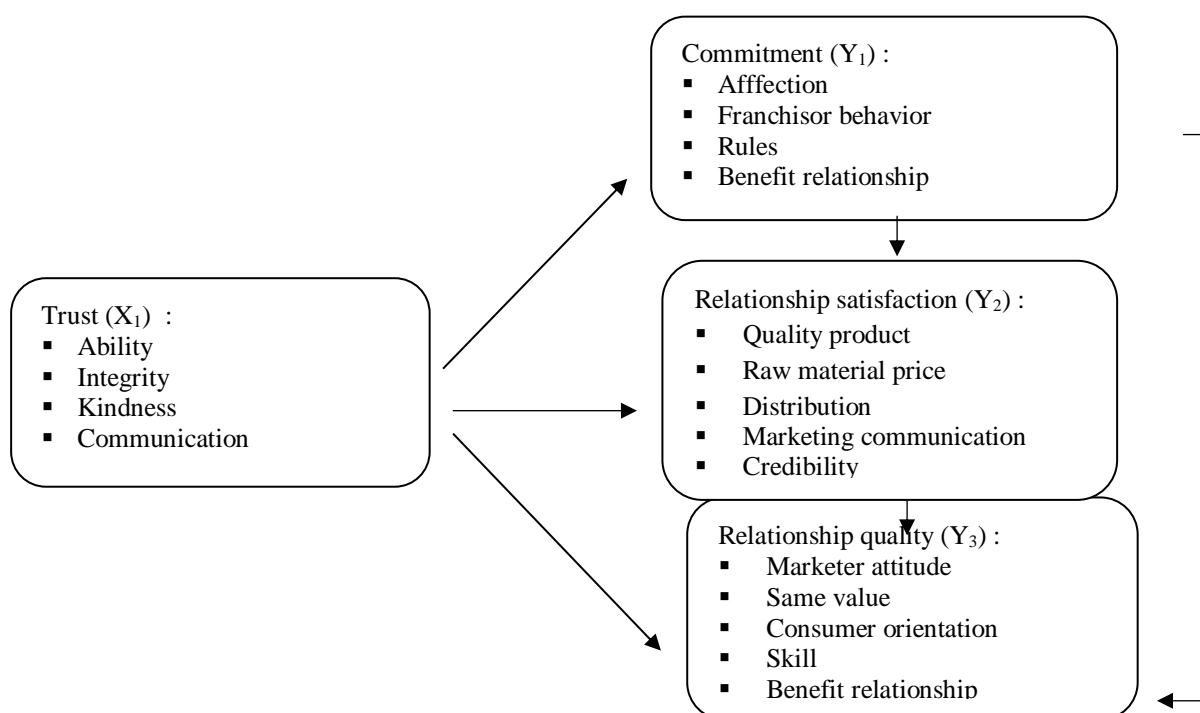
Commitment ($Y_1$) :
- Afffection
- Franchisor behavior
- Rules
- Benefit relationship

Trust ($X_1$) :
- Ability
- Integrity
- Kindness
- Communication

Relationship satisfaction ($Y_2$) :
- Quality product
- Raw material price
- Distribution
- Marketing communication
- Credibility

Relationship quality ($Y_3$) :
- Marketer attitude
- Same value
- Consumer orientation
- Skill
- Benefit relationship